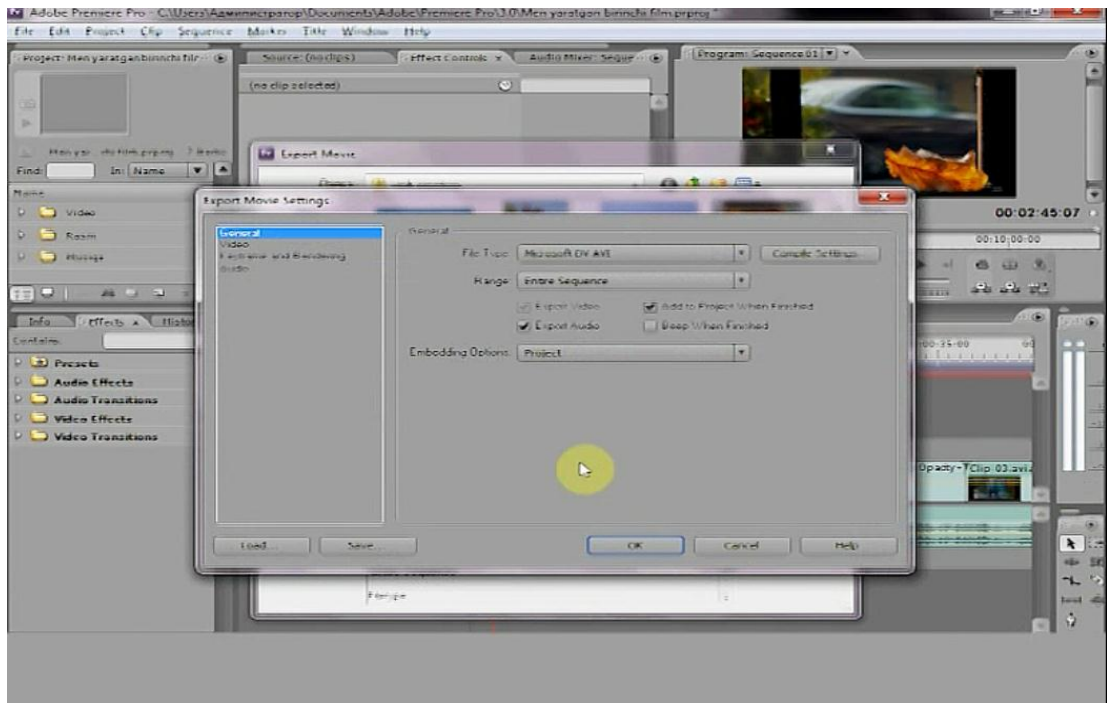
Adobe Premiere Pro - C:\Users\Администратор\Documents\Adobe\Premiere Pro\3.0\Men yaratgan birinchi film.prproj *

File Edit Project Clip Sequence Marker Title Window Help

Project: Men yaratgan birinchi film
Source: (no clips)
Effect Controls ×
Audio Mixer: Seque
Program: Sequence 01

(no clip selected)

Men yar... rinchi film.prproj 7 Items

Find: In: Name

Name
Video
Rasm
Musiqa

Export Movie

Export Movie Settings

General
Video
Keyframe and Rendering
Audio

General

File Type: Microsoft DV AVI
Compile Settings...

Range: Entire Sequence

Export Video
Add to Project When Finished
Export Audio
Beep When Finished

Embedding Options: Project

Load...
Save...
OK
Cancel
Help

Info
Effects ×
History
Contains:
Presets
Audio Effects
Audio Transitions
Video Effects
Video Transitions

00:02:45:07
00:10:00:00
00:35:00

Opacity
Clip 03.avi

File type